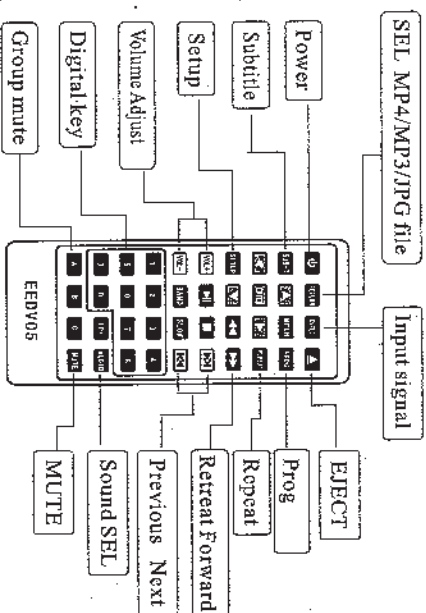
Group mute

Digital key

Volume Adjust

Setup

Subtitle

Power

SEL MP4/MP3/JPG file

EEDV05

Input signal

MUTE

Sound SEL

Previous Next

Retreat Forward

Repeat

Prog

EJECT

VOL-

VOL+

SETUP

SUB-T

TOUCH

AUDIO

MUTE

PROG

A

B

C

1

2

3

4

5

6

7

8

9

0

10+

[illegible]